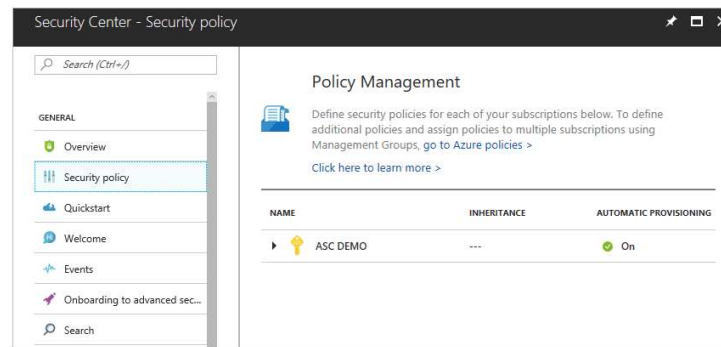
Security Center - Security policy

Search (Ctrl+/)

GENERAL

Overview

Security policy

Quickstart

Welcome

Events

Onboarding to advanced sec...

Search

Policy Management

Define security policies for each of your subscriptions below. To define additional policies and assign policies to multiple subscriptions using Management Groups, go to Azure policies >

Click here to learn more >

| NAME | INHERITANCE | AUTOMATIC PROVISIONING |
|---|---|---|
| ASC DEMO | --- | On |